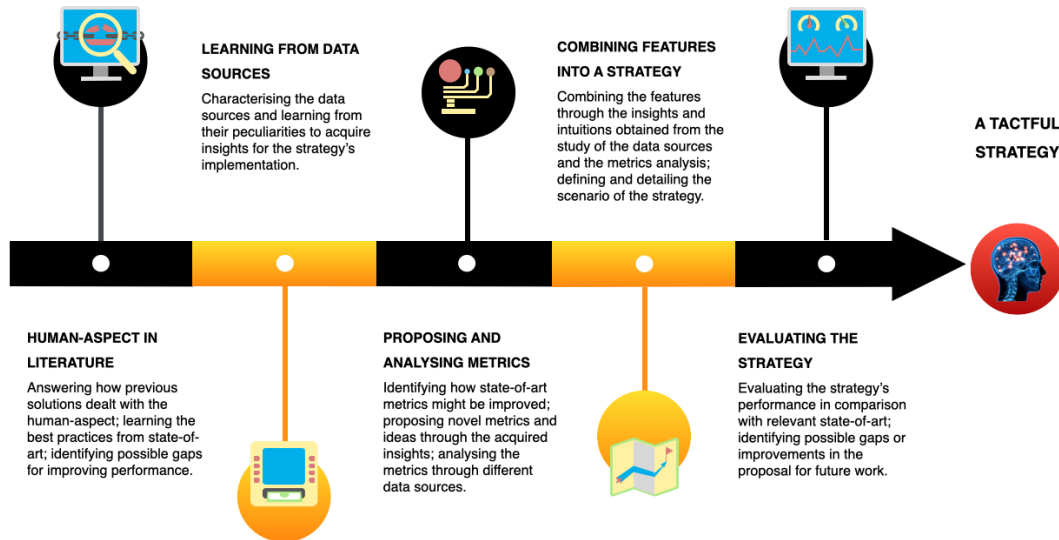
LEARNING FROM DATA SOURCES

Characterising the data sources and learning from their peculiarities to acquire insights for the strategy's implementation.

COMBINING FEATURES INTO A STRATEGY

Combining the features through the insights and intuitions obtained from the study of the data sources and the metrics analysis; defining and detailing the scenario of the strategy.

A TACTFUL STRATEGY

HUMAN-ASPECT IN LITERATURE

Answering how previous solutions dealt with the human-aspect; learning the best practices from state-of-art; identifying possible gaps for improving performance.

PROPOSING AND ANALYSING METRICS

Identifying how state-of-art metrics might be improved; proposing novel metrics and ideas through the acquired insights; analysing the metrics through different data sources.

EVALUATING THE STRATEGY

Evaluating the strategy's performance in comparison with relevant state-of-art; identifying possible gaps or improvements in the proposal for future work.